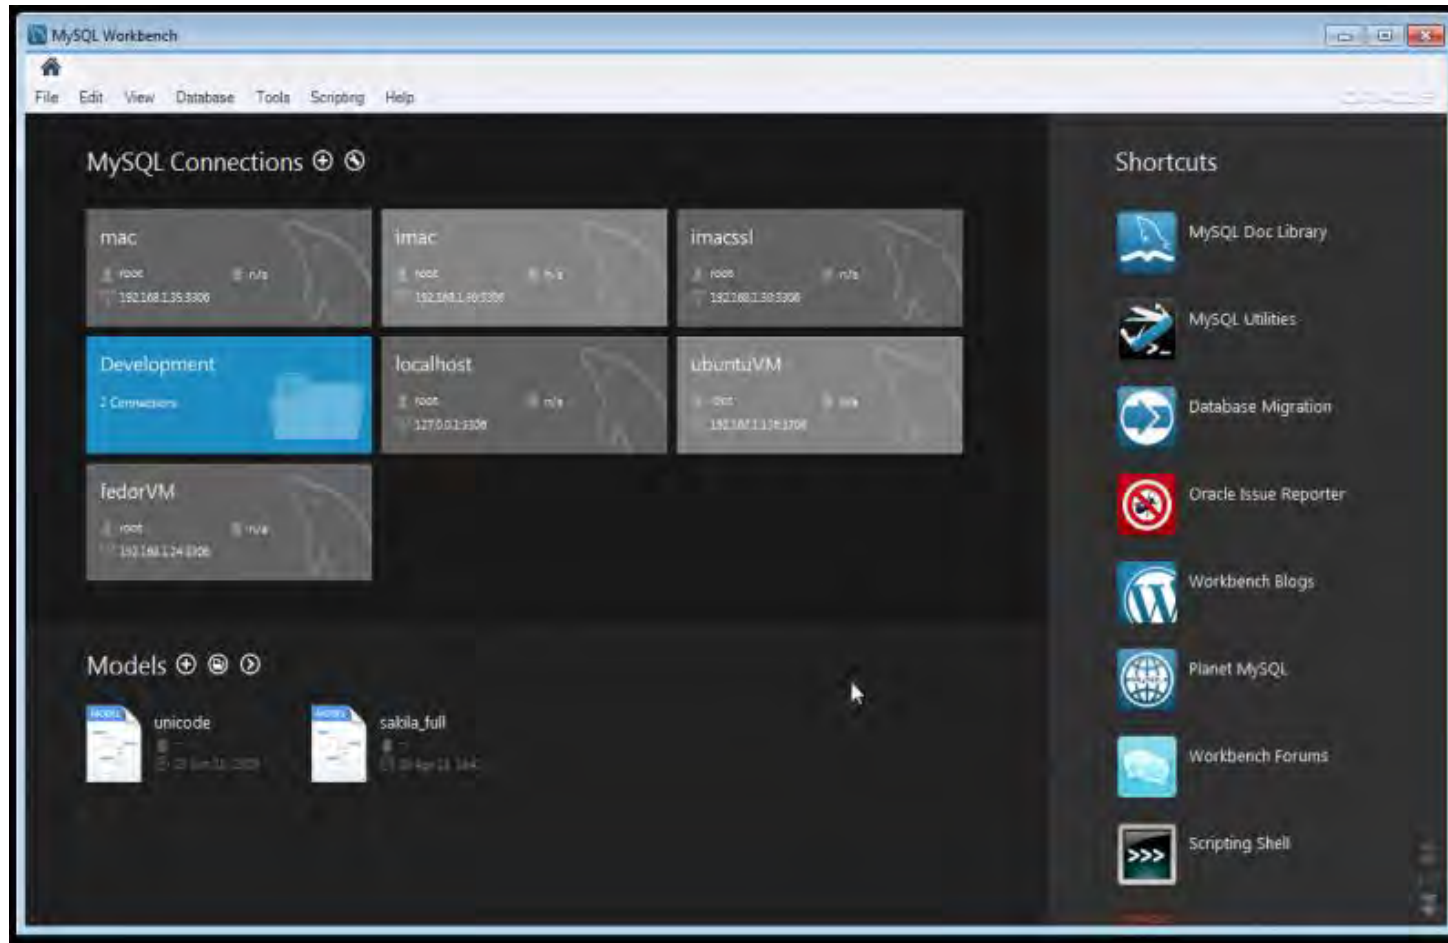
MySQL Workbench

File Edit View Database Tools Scripting Help

MySQL Connections

mac
root n/a
192.168.1.35:3306

imac
root n/a
192.168.1.30:3306

imacssl
root n/a
192.168.1.30:3306

Development
2 Connections

localhost
root n/a
127.0.0.1:3306

ubuntuVM
root n/a
192.168.1.116:3306

fedorVM
root n/a
192.168.1.24:3306

Models

MODEL
unicode
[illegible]

MODEL
sakila_full
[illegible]

Shortcuts

MySQL Doc Library

MySQL Utilities

Database Migration

Oracle Issue Reporter

Workbench Blogs

Planet MySQL

Workbench Forums

>>>
Scripting Shell